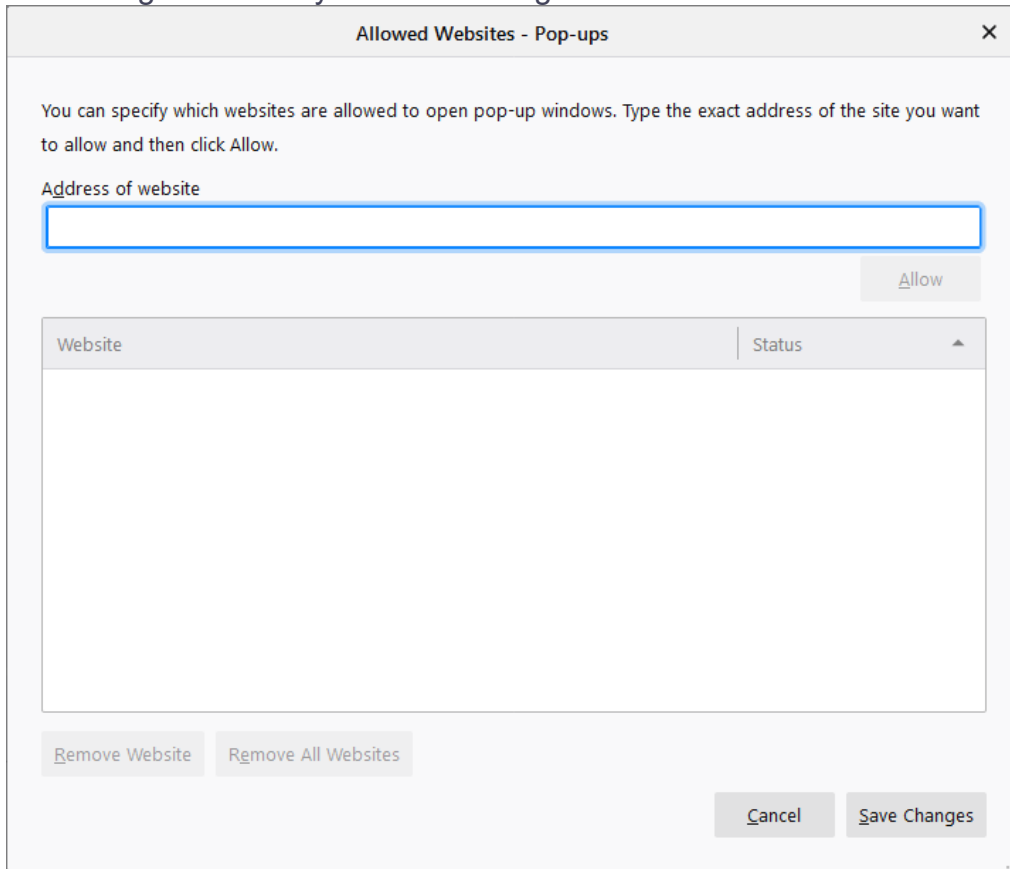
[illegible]

Allowed Websites - Pop-ups

×

You can specify which websites are allowed to open pop-up windows. Type the exact address of the site you want to allow and then click Allow.

Address of website

Allow

| Website | Status |
|---|---|

Remove Website

Remove All Websites

Cancel

Save Changes